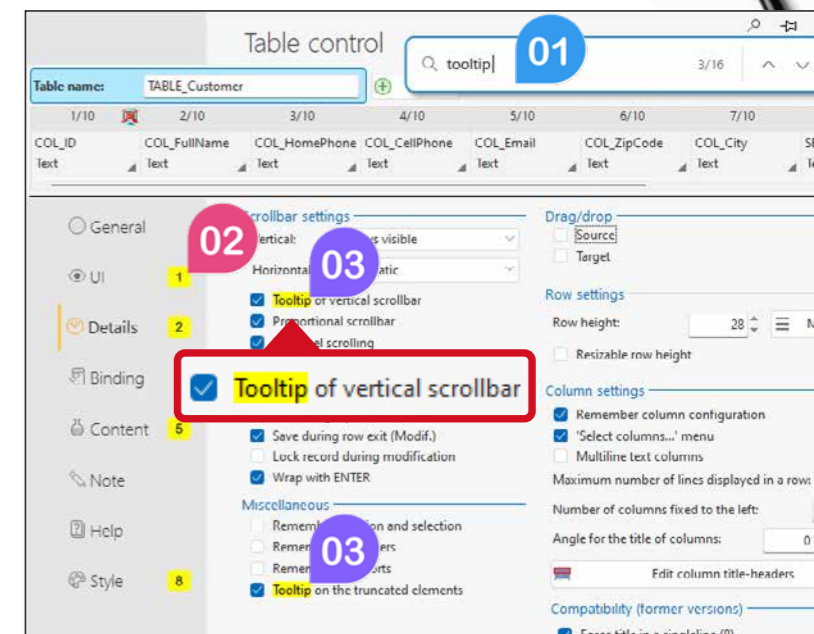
Table control

tooltip

01

3/16

Table name: TABLE_Customer

1/10 2/10 3/10 4/10 5/10 6/10 7/10

| COL_ID | COL_FullName | COL_HomePhone | COL_CellPhone | COL_Email | COL_ZipCode | COL_City | SI |
|---|---|---|---|---|---|---|---|
| Text | Text | Text | Text | Text | Text | Text | Te |

General

02

UI 1

Details 2

Binding

Content 5

Note

Help

Style 8

crollbar settings

Vertical: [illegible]s visible

Horizontal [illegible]atic

03

Tooltip of vertical scrollbar

Proportional scrollbar

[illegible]el scrolling

Tooltip of vertical scrollbar

Save during row exit (Modif.)

Lock record during modification

Wrap with ENTER

Miscellaneous

Rememb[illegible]on and selection

Remem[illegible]ers

Remem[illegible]orts

03

Tooltip on the truncated elements

Drag/drop

Source

Target

Row settings

Row height: 28

Resizable row height

Column settings

Remember column configuration

'Select columns...' menu

Multiline text columns

Maximum number of lines displayed in a row:

Number of columns fixed to the left:

Angle for the title of columns: 0

Edit column title-headers

Compatibility (former versions)